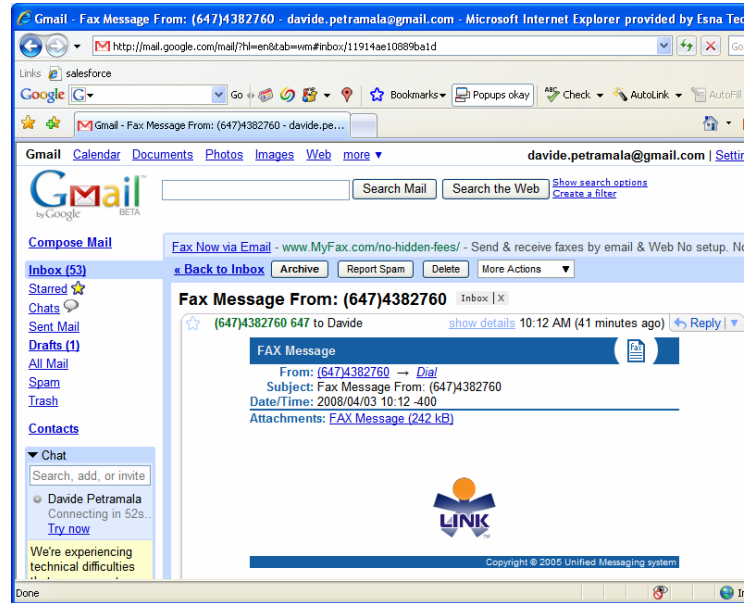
Gmail - Fax Message From: (647)4382760 - davide.petramala@gmail.com - Microsoft Internet Explorer provided by Esna Tec

http://mail.google.com/mail/?hl=en&tab=wm#inbox/11914ae10889ba1d

Go

Links salesforce

Google G- Go Bookmarks Popups okay Check AutoLink AutoFill

Gmail - Fax Message From: (647)4382760 - davide.pe...

Gmail Calendar Documents Photos Images Web more ▾ davide.petramala@gmail.com | Settin

Gmail by Google BETA

Search Mail Search the Web Show search options Create a filter

Compose Mail

Inbox (53)
Starred
Chats
Sent Mail
Drafts (1)
All Mail
Spam
Trash

Contacts

Chat
Search, add, or invite
Davide Petramala
Connecting in 52s...
Try now

We're experiencing technical difficulties

Fax Now via Email - www.MyFax.com/no-hidden-fees/ - Send & receive faxes by email & Web No setup. No

« Back to Inbox Archive Report Spam Delete More Actions

Fax Message From: (647)4382760 Inbox X

(647)4382760 647 to Davide show details 10:12 AM (41 minutes ago) Reply

FAX Message

From: (647)4382760 → Dial
Subject: Fax Message From: (647)4382760
Date/Time: 2008/04/03 10:12 -400
Attachments: FAX Message (242 kB)

LINK

Copyright © 2005 Unified Messaging system

Done